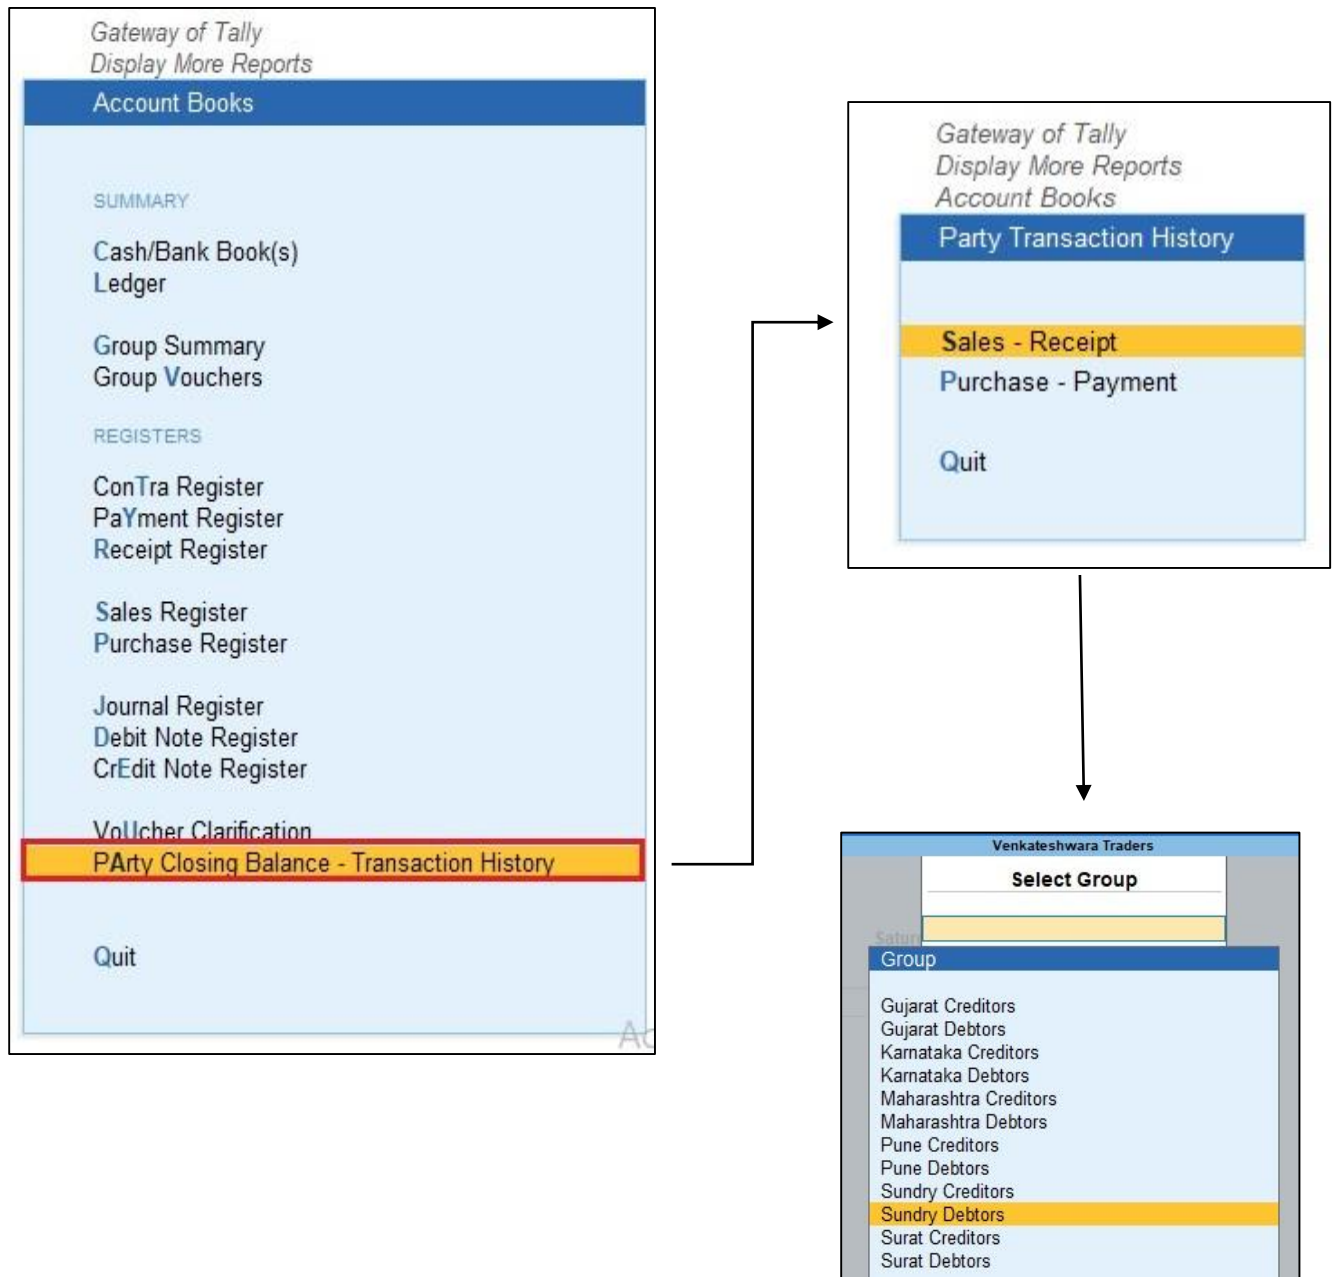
Gateway of Tally
Display More Reports

Account Books

SUMMARY

Cash/Bank Book(s)
Ledger

Group Summary
Group Vouchers

REGISTERS

ConTra Register
PaYment Register
Receipt Register

Sales Register
Purchase Register

Journal Register
Debit Note Register
CrEdit Note Register

VoUcher Clarification
PArty Closing Balance - Transaction History

Quit

Gateway of Tally
Display More Reports
Account Books

Party Transaction History

Sales - Receipt
Purchase - Payment

Quit

Venkateshwara Traders

Select Group

Group

Gujarat Creditors
Gujarat Debtors
Karnataka Creditors
Karnataka Debtors
Maharashtra Creditors
Maharashtra Debtors
Pune Creditors
Pune Debtors
Sundry Creditors
Sundry Debtors
Surat Creditors
Surat Debtors